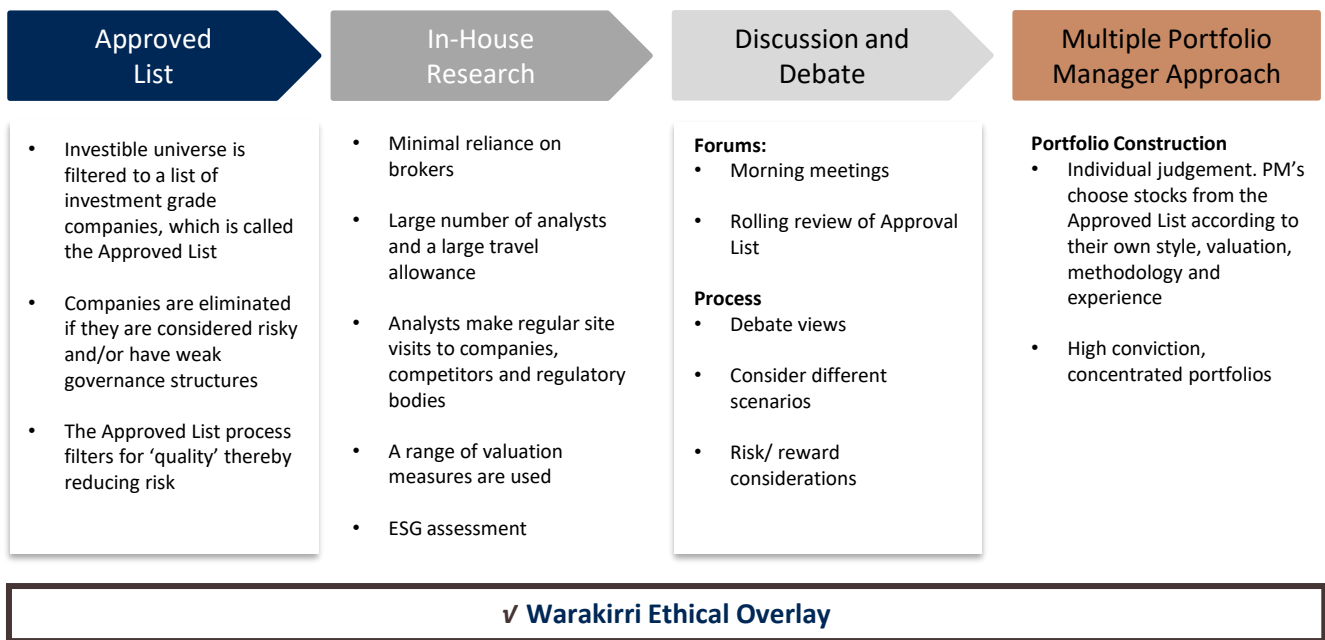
Approved List

In-House Research

Discussion and Debate

Multiple Portfolio Manager Approach

- Investible universe is filtered to a list of investment grade companies, which is called the Approved List
- Companies are eliminated if they are considered risky and/or have weak governance structures
- The Approved List process filters for 'quality' thereby reducing risk

- Minimal reliance on brokers
- Large number of analysts and a large travel allowance
- Analysts make regular site visits to companies, competitors and regulatory bodies
- A range of valuation measures are used
- ESG assessment

**Forums:**
- Morning meetings
- Rolling review of Approval List

**Process**
- Debate views
- Consider different scenarios
- Risk/ reward considerations

**Portfolio Construction**
- Individual judgement. PM's choose stocks from the Approved List according to their own style, valuation, methodology and experience
- High conviction, concentrated portfolios

√ Warakirri Ethical Overlay